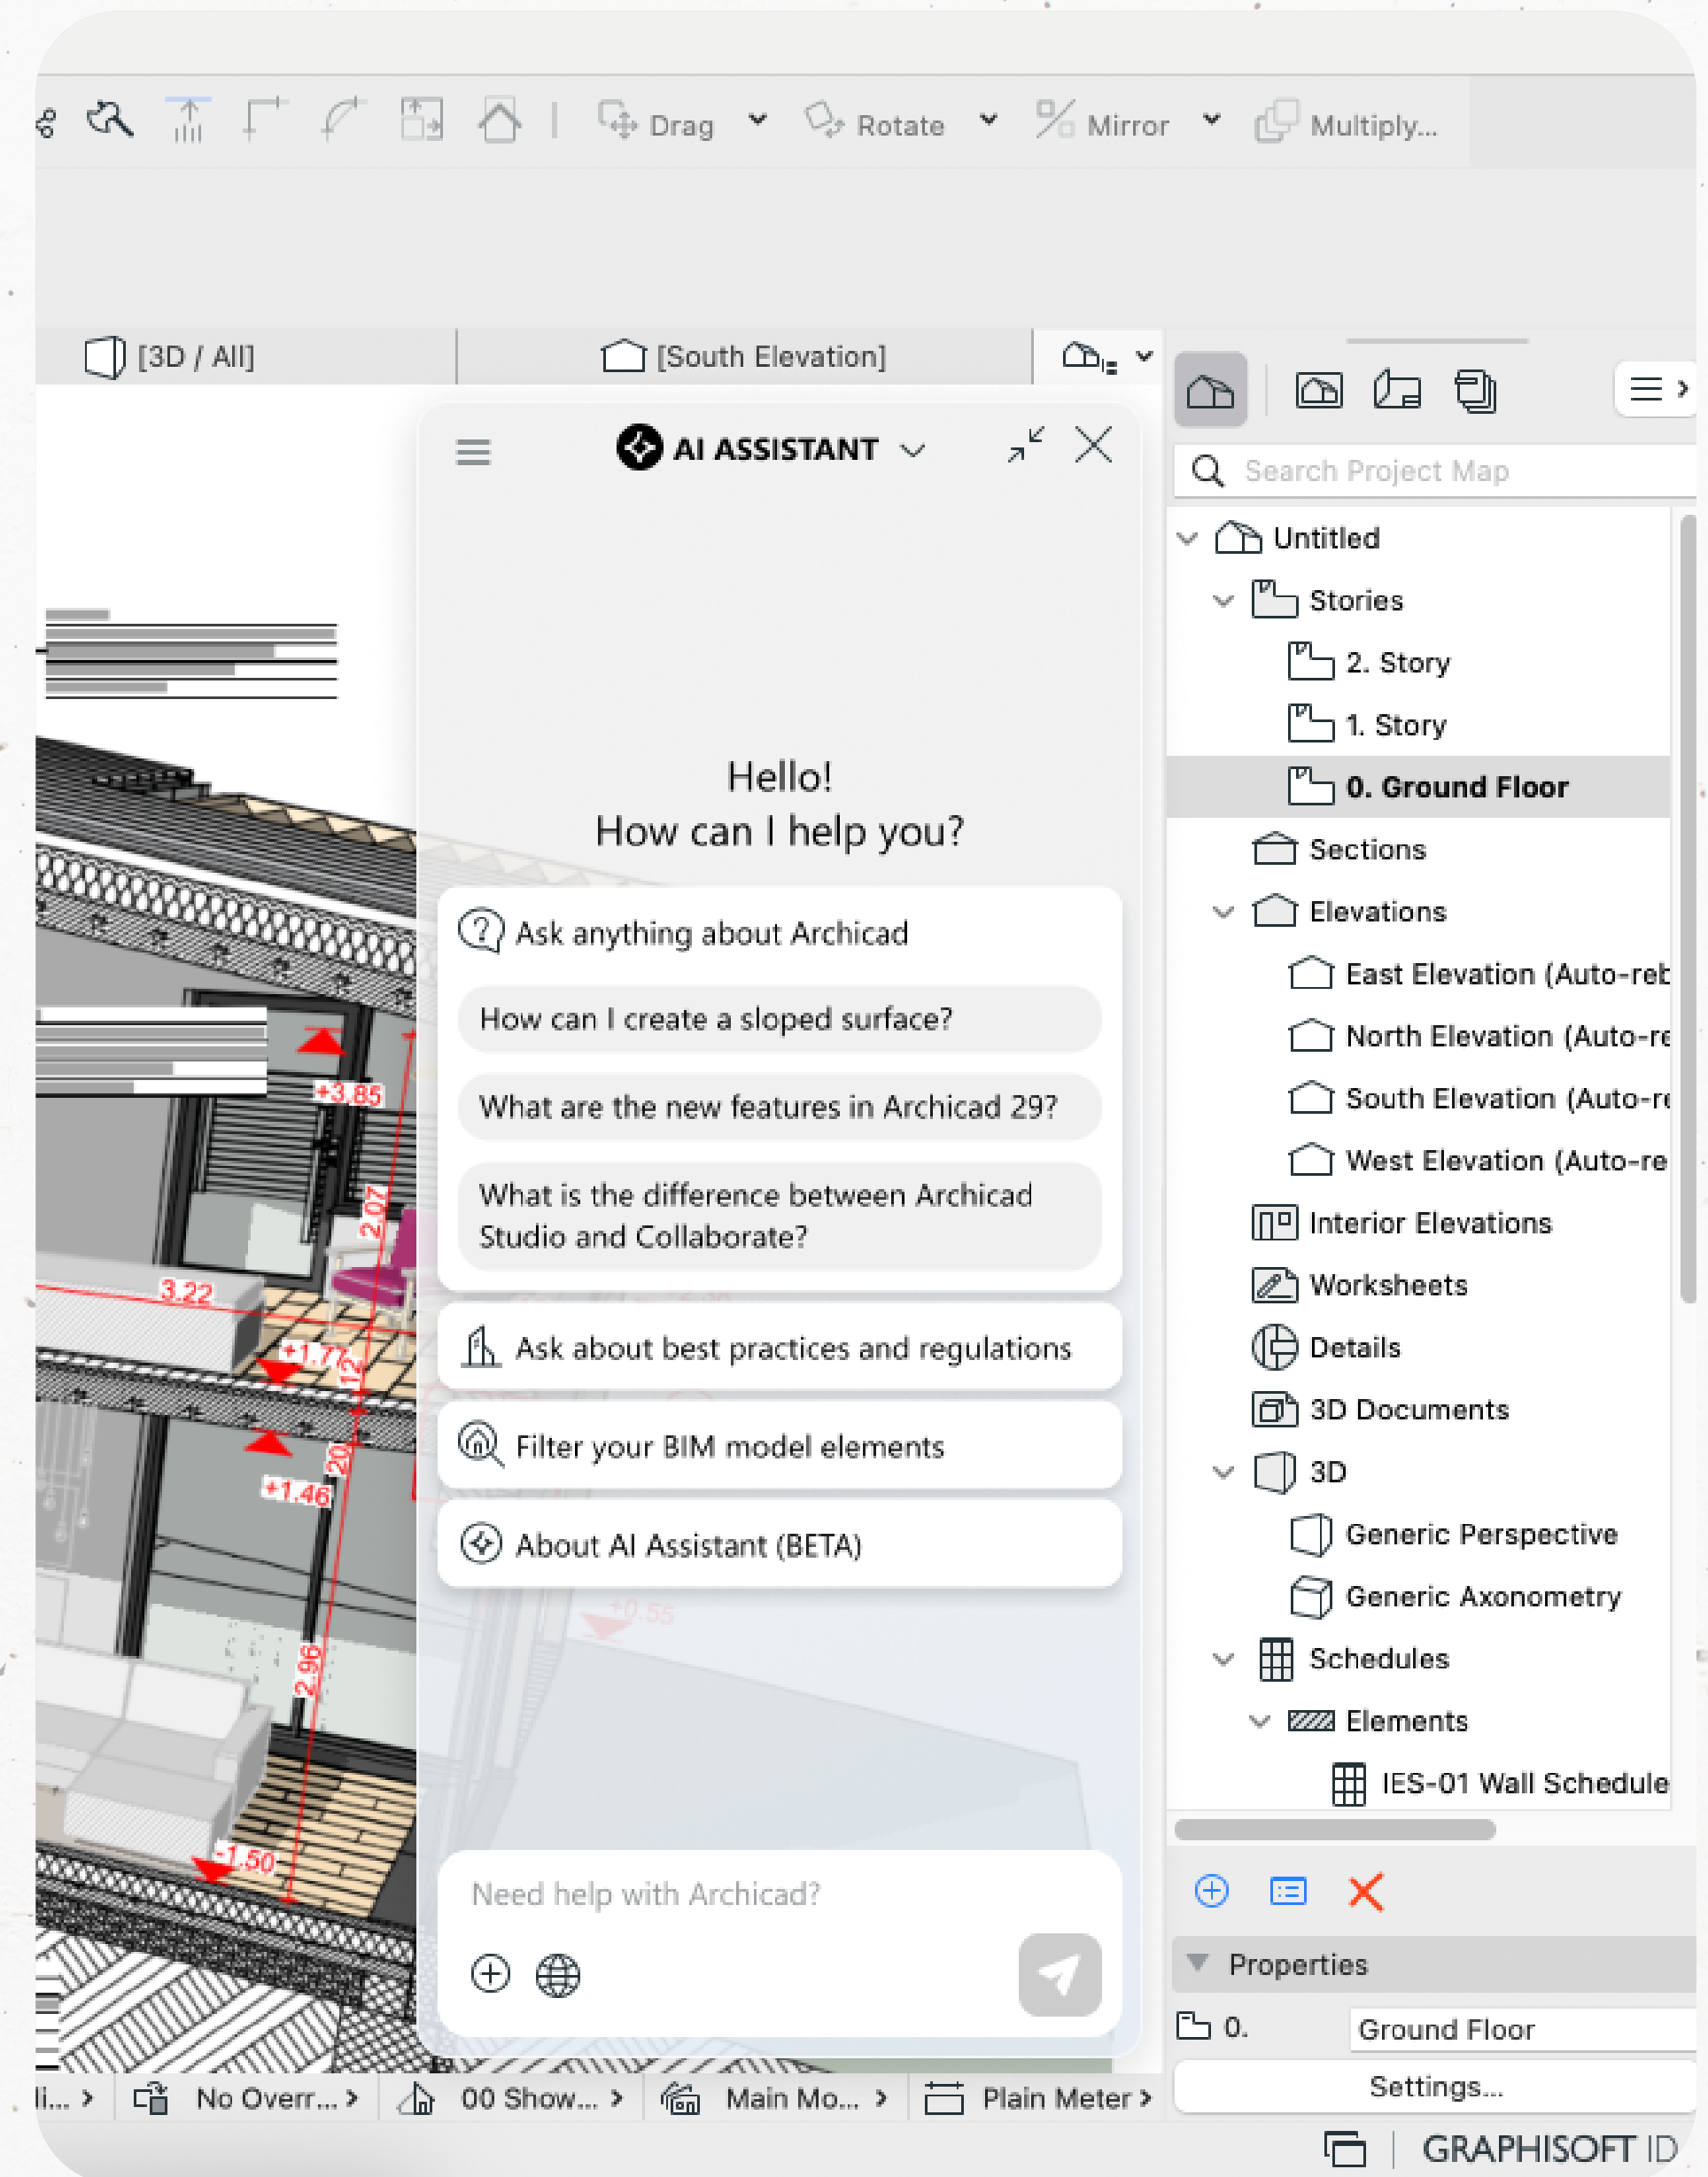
Drag Rotate Mirror Multiply...

[3D / All] [South Elevation]

AI ASSISTANT

Hello!
How can I help you?

Ask anything about Archicad

How can I create a sloped surface?

What are the new features in Archicad 29?

What is the difference between Archicad Studio and Collaborate?

Ask about best practices and regulations

Filter your BIM model elements

About AI Assistant (BETA)

Need help with Archicad?

+3.85
2.07
3.22
+1.77
1.12
2.20
+1.46
2.96
-1.50
+0.55

Search Project Map

Untitled
Stories
2. Story
1. Story
0. Ground Floor
Sections
Elevations
East Elevation (Auto-reb
North Elevation (Auto-re
South Elevation (Auto-re
West Elevation (Auto-re
Interior Elevations
Worksheets
Details
3D Documents
3D
Generic Perspective
Generic Axonometry
Schedules
Elements
IES-01 Wall Schedule

Properties
0. Ground Floor
Settings...

li... No Overr... 00 Show... Main Mo... Plain Meter

GRAPHISOFT ID